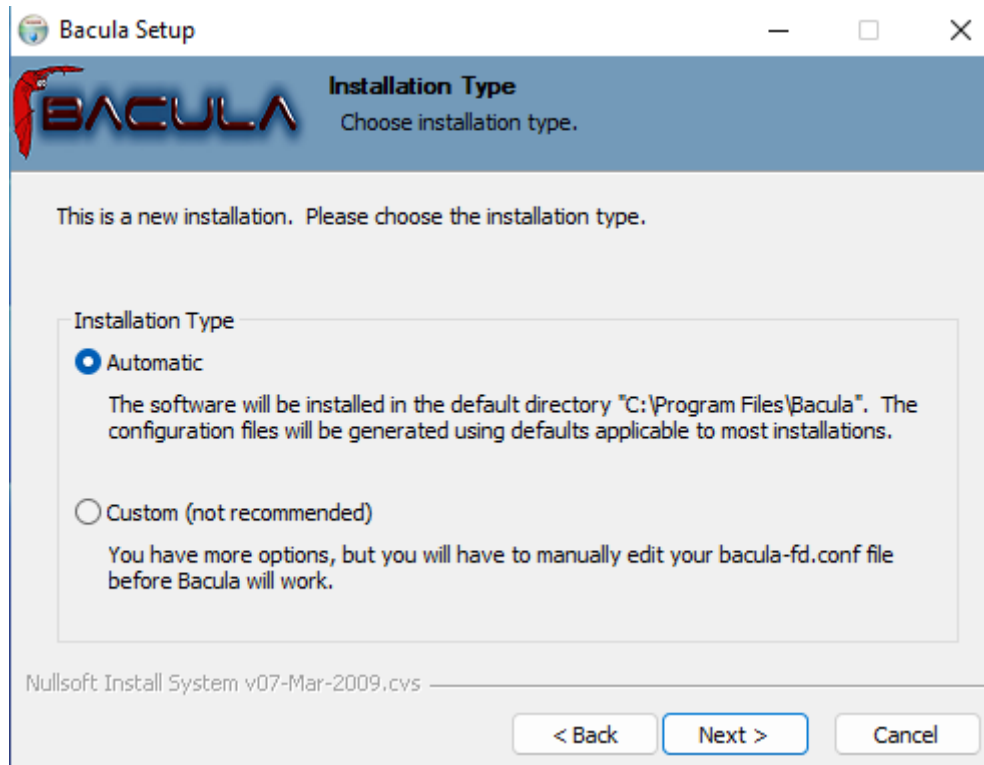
Bacula Setup

BACULA

Installation Type

Choose installation type.

This is a new installation. Please choose the installation type.

Installation Type

Automatic

The software will be installed in the default directory "C:\Program Files\Bacula". The configuration files will be generated using defaults applicable to most installations.

Custom (not recommended)

You have more options, but you will have to manually edit your bacula-fd.conf file before Bacula will work.

Nullsoft Install System v07-Mar-2009.cvs

< Back

Next >

Cancel